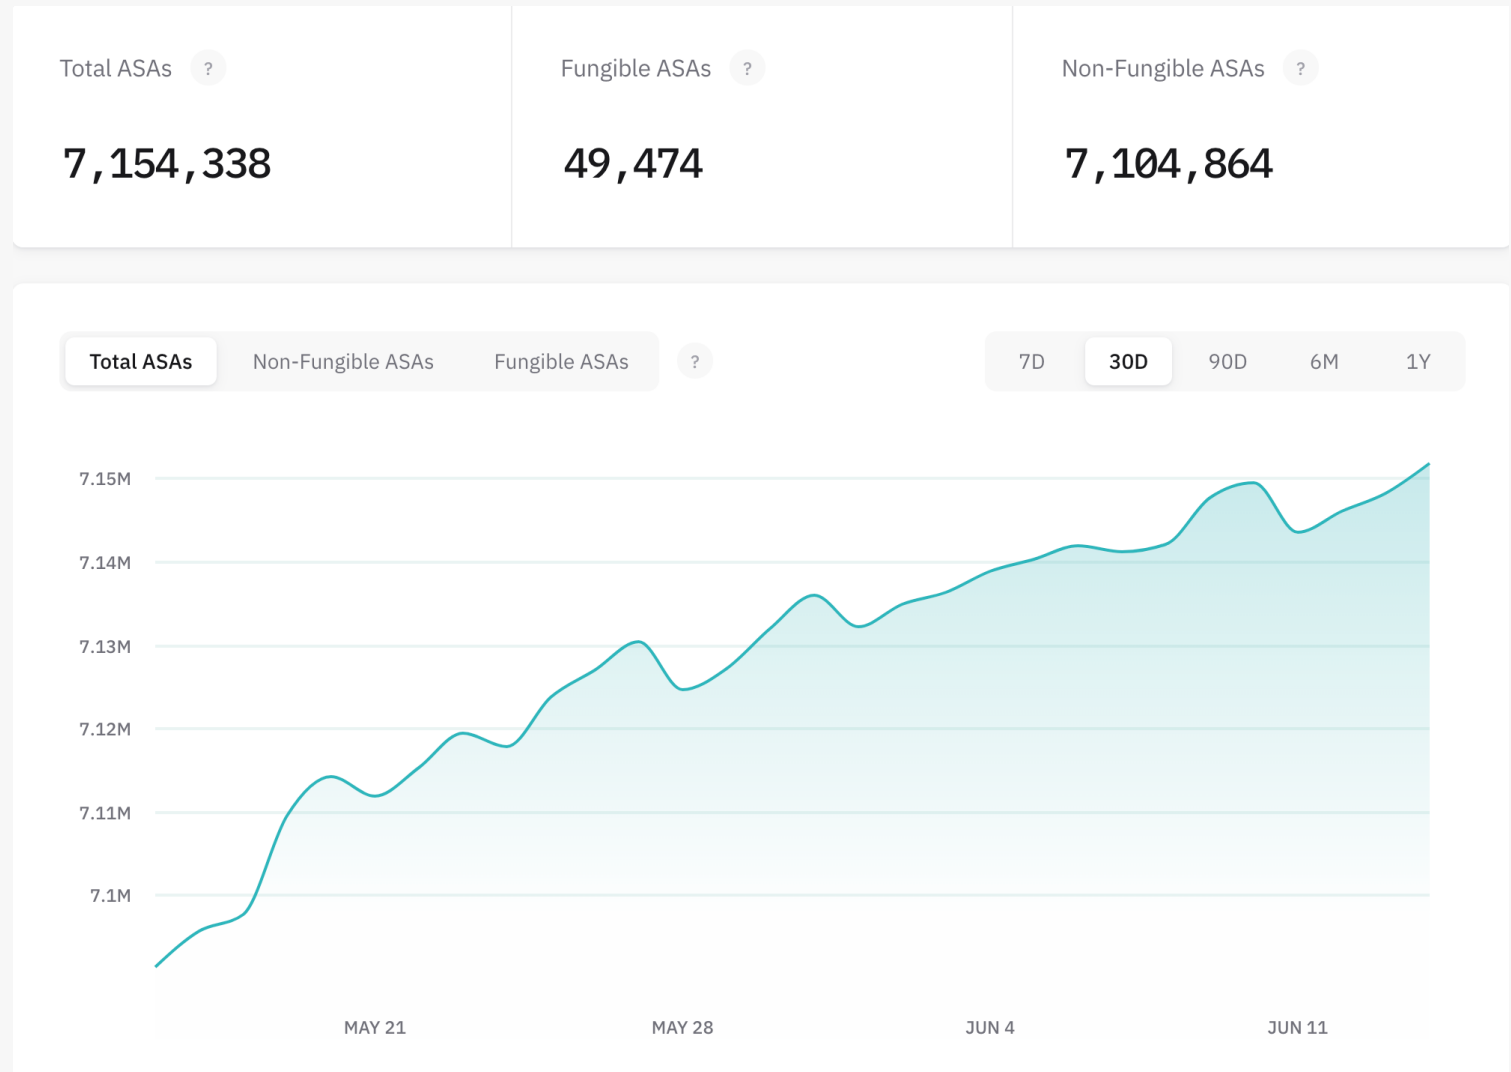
Total ASAs ?

7,154,338

Fungible ASAs ?

49,474

Non-Fungible ASAs ?

7,104,864

Total ASAs Non-Fungible ASAs Fungible ASAs ?

7D 30D 90D 6M 1Y

7.15M
7.14M
7.13M
7.12M
7.11M
7.1M

MAY 21 MAY 28 JUN 4 JUN 11